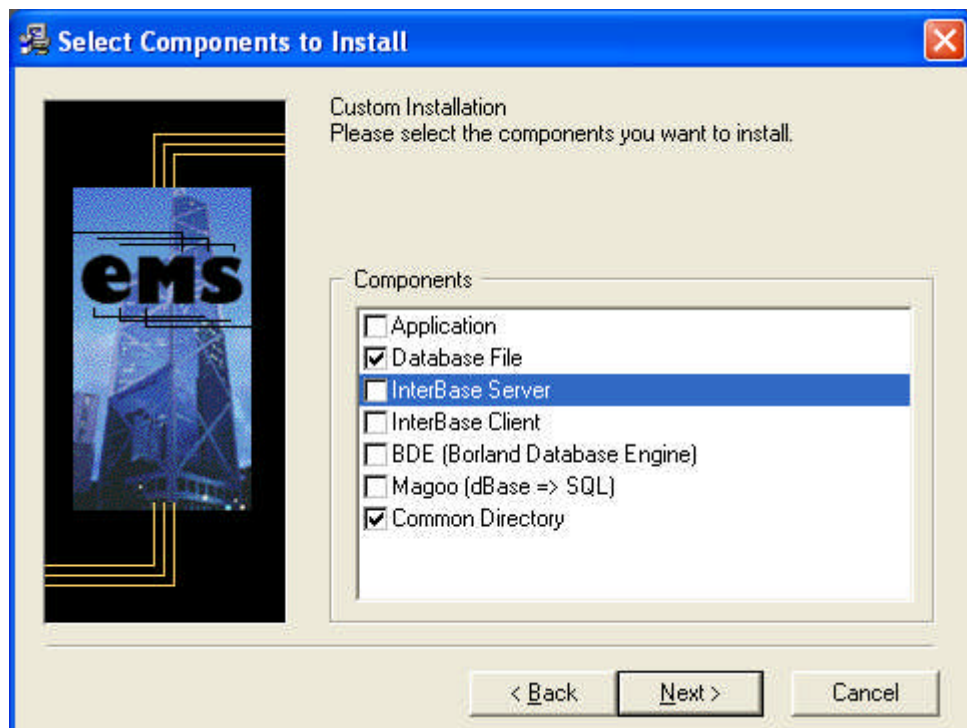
Select Components to Install

ems

Custom Installation
Please select the components you want to install.

Components

Application
Database File
InterBase Server
InterBase Client
BDE (Borland Database Engine)
Magoo (dBase => SQL)
Common Directory

< Back
Next >
Cancel